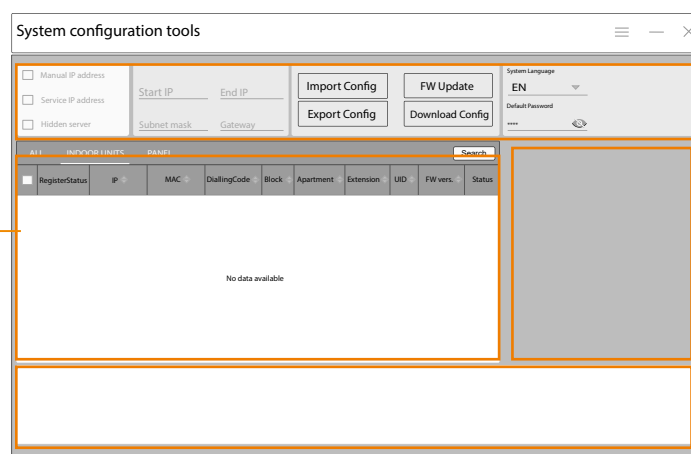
System configuration tools

Manual IP address
Service IP address
Hidden server

Start IP
End IP
Subnet mask
Gateway

Import Config
FW Update
Export Config
Download Config

System Language
EN
Default Password
****

ALL
INDOOR UNITS
PANEL
Search

| | RegisterStatus | IP | MAC | DiallingCode | Block | Apartment | Extension | UID | FW vers. | Status |
|---|---|---|---|---|---|---|---|---|---|---|

No data available